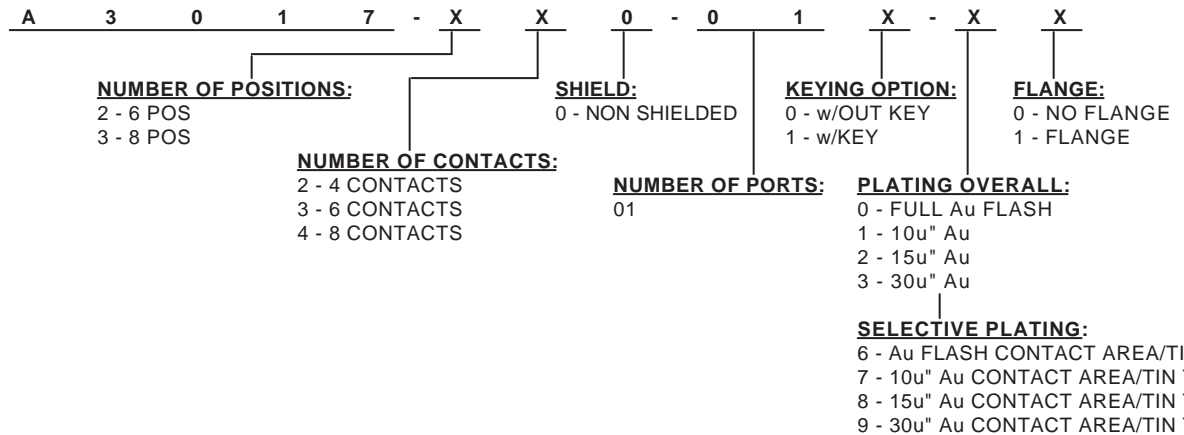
A 3 0 1 7 - X X 0 - 0 1 X - X X

NUMBER OF POSITIONS:
2 - 6 POS
3 - 8 POS

NUMBER OF CONTACTS:
2 - 4 CONTACTS
3 - 6 CONTACTS
4 - 8 CONTACTS

SHIELD:
0 - NON SHIELDED

NUMBER OF PORTS:
01

KEYING OPTION:
0 - w/OUT KEY
1 - w/KEY

FLANGE:
0 - NO FLANGE
1 - FLANGE

PLATING OVERALL:
0 - FULL Au FLASH
1 - 10u" Au
2 - 15u" Au
3 - 30u" Au

SELECTIVE PLATING:
6 - Au FLASH CONTACT AREA/TI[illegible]
7 - 10u" Au CONTACT AREA/TIN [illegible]
8 - 15u" Au CONTACT AREA/TIN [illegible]
9 - 30u" Au CONTACT AREA/TIN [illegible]